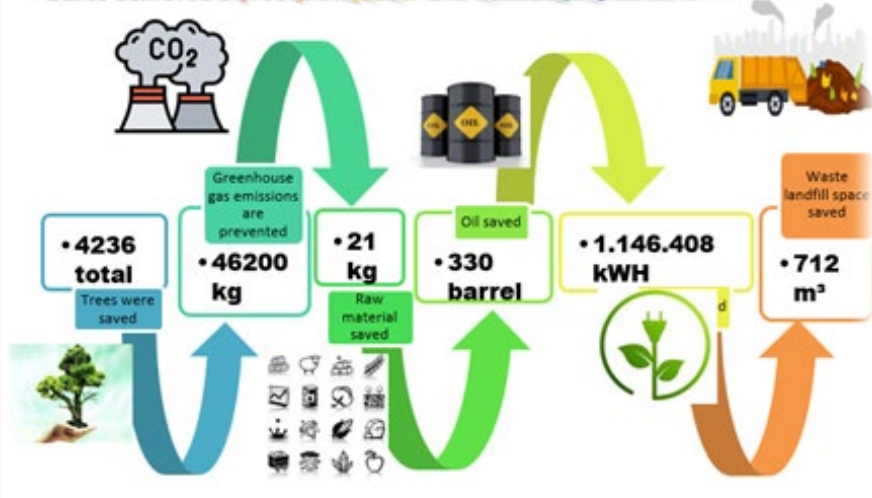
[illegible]

$CO_2$

Greenhouse gas emissions are prevented

•4236 total

Trees were saved

•46200 kg

•21 kg

Raw material saved

Oil saved

•330 barrel

OIL OIL OIL

•1.146.408 kWH

d

Waste landfill space saved

•712 m³